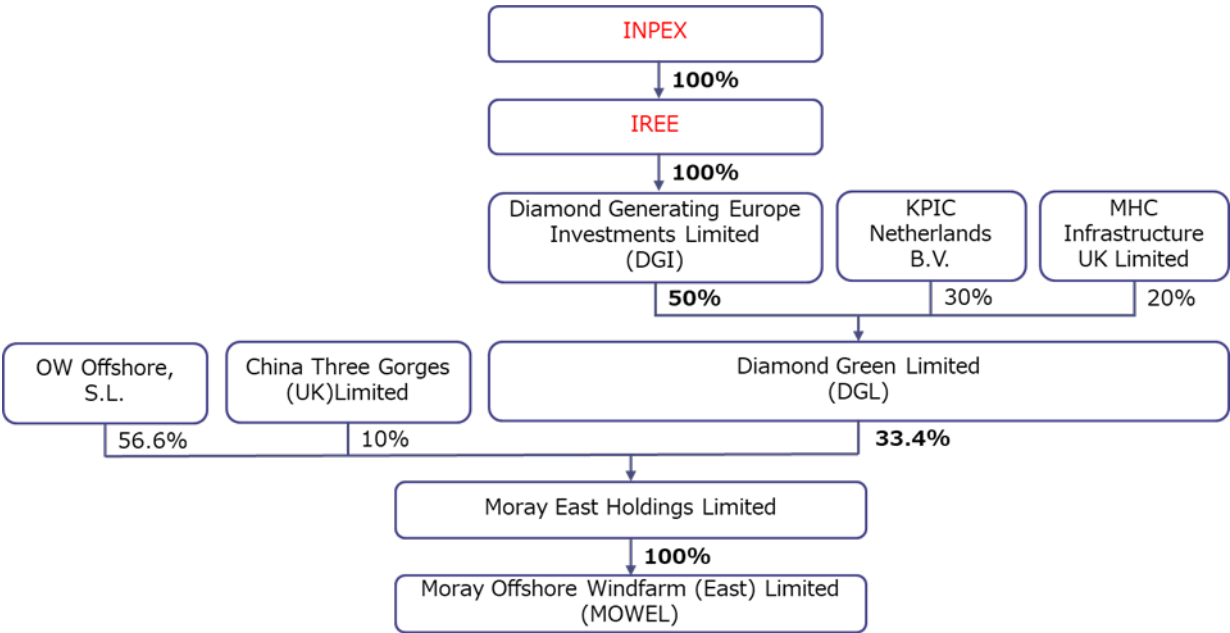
INPEX

100%

IREE

100%

Diamond Generating Europe Investments Limited (DGI)

KPIC Netherlands B.V.

MHC Infrastructure UK Limited

50%

30%

20%

OW Offshore, S.L.

China Three Gorges (UK)Limited

Diamond Green Limited (DGL)

56.6%

10%

33.4%

Moray East Holdings Limited

100%

Moray Offshore Windfarm (East) Limited (MOWEL)